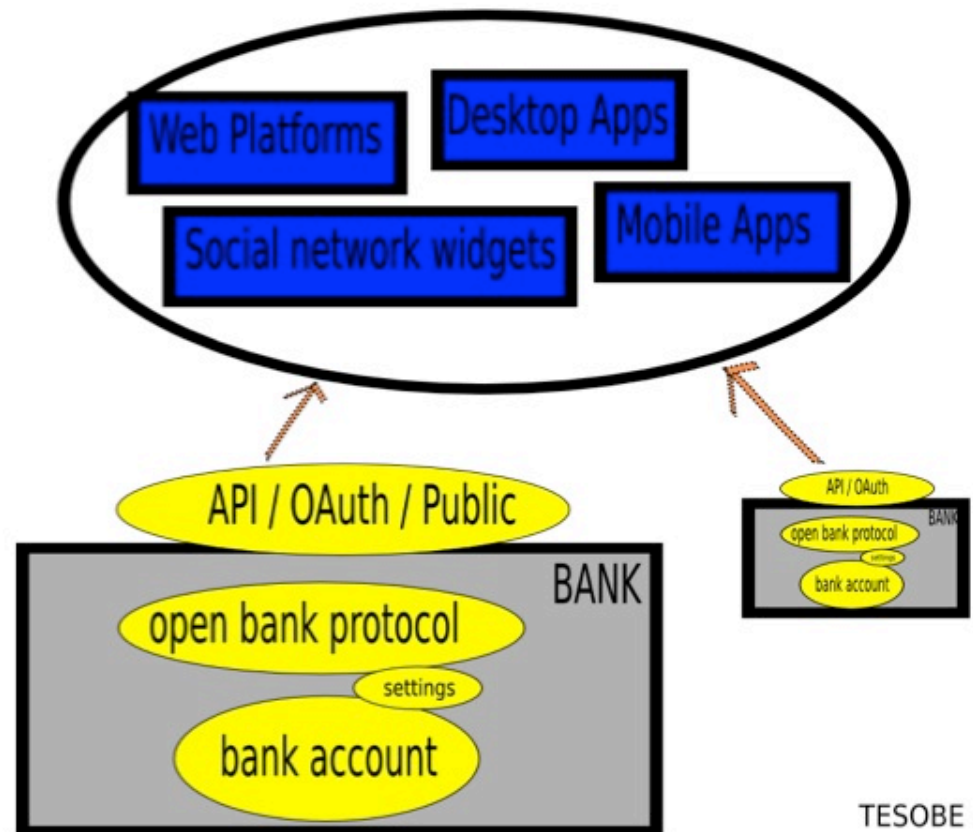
Web Platforms

Desktop Apps

Social network widgets

Mobile Apps

API / OAuth / Public

BANK

open bank protocol

settings

bank account

API / OAuth

BANK

open bank protocol

settings

bank account

TESOBE